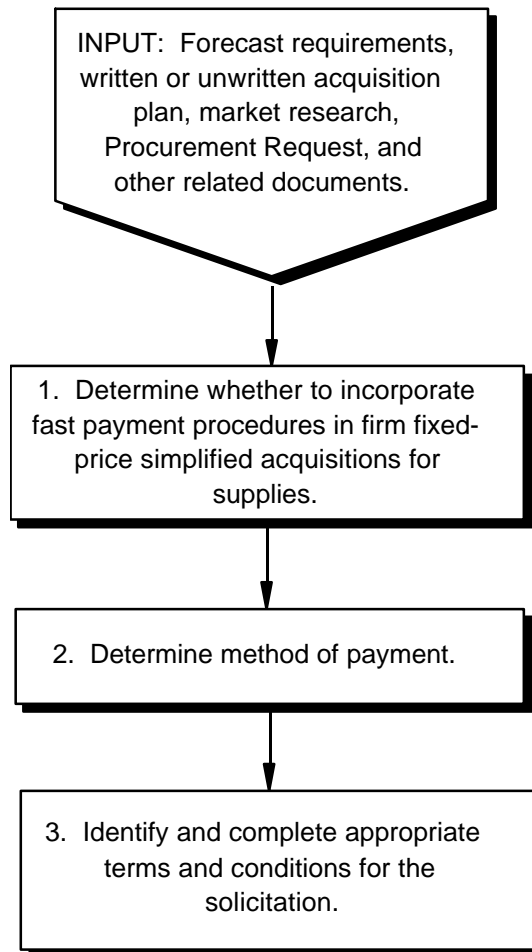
INPUT: Forecast requirements, written or unwritten acquisition plan, market research, Procurement Request, and other related documents.

1. Determine whether to incorporate fast payment procedures in firm fixed-price simplified acquisitions for supplies.

2. Determine method of payment.

3. Identify and complete appropriate terms and conditions for the solicitation.